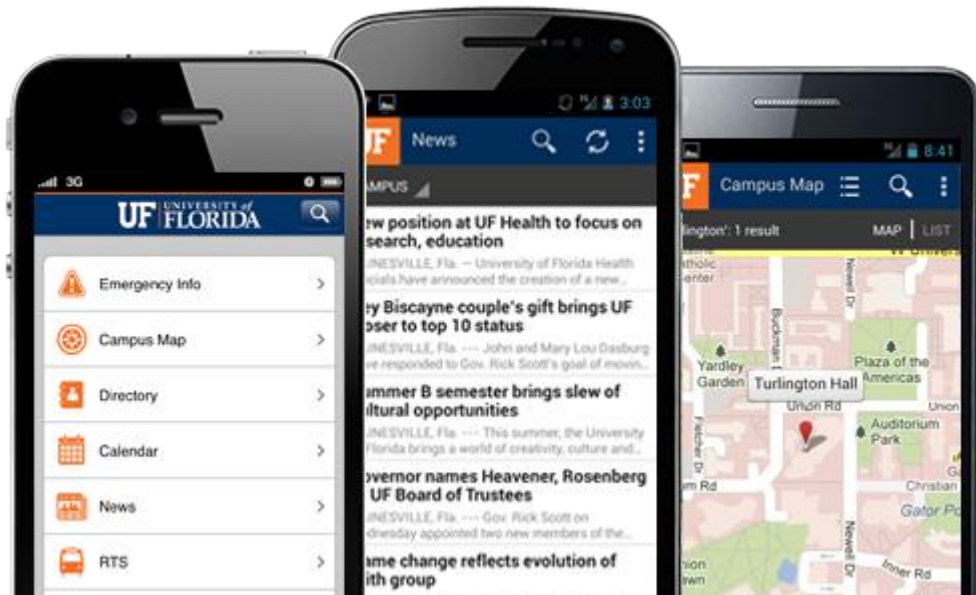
3G

UF UNIVERSITY of FLORIDA

Emergency Info

Campus Map

Directory

Calendar

News

RTS

3:03

UF News

CAMPUS

ew position at UF Health to focus on search, education

UNESVILLE, Fla. — University of Florida Health icials have announced the creation of a new...

ey Biscayne couple's gift brings UF oser to top 10 status

UNESVILLE, Fla. — John and Mary Lou Dasburg ve responded to Gov. Rick Scott's goal of movin...

ummer B semester brings slew of ultural opportunities

UNESVILLE, Fla. — This summer, the University Florida brings a world of creativity, culture and...

overnor names Heavener, Rosenberg UF Board of Trustees

UNESVILLE, Fla. — Gov. Rick Scott on dnesday appointed two new members of the...

ame change reflects evolution of lth group

8:41

UF Campus Map

lington': 1 result

MAP | LIST

atholic enter

Yardley Garden

Turlington Hall

Plaza of the Americas

Union Rd

Auditorium Park

Union

Buckman Dr

Newell Dr

Fletcher Dr

Newell Dr

orn Rd

Christian

Gator Po

Inner Rd

UF

nion own